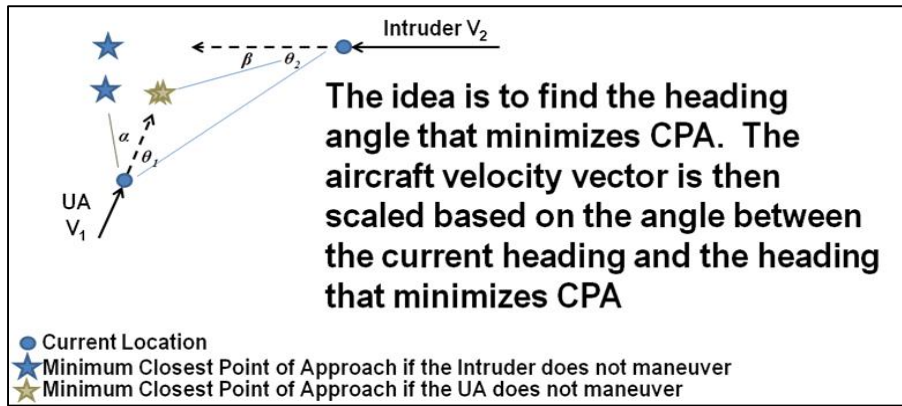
Intruder $V_2$

$\beta$ $\theta_2$

$\alpha$ $\theta_1$

UA $V_1$

The idea is to find the heading angle that minimizes CPA. The aircraft velocity vector is then scaled based on the angle between the current heading and the heading that minimizes CPA

Current Location
Minimum Closest Point of Approach if the Intruder does not maneuver
Minimum Closest Point of Approach if the UA does not maneuver